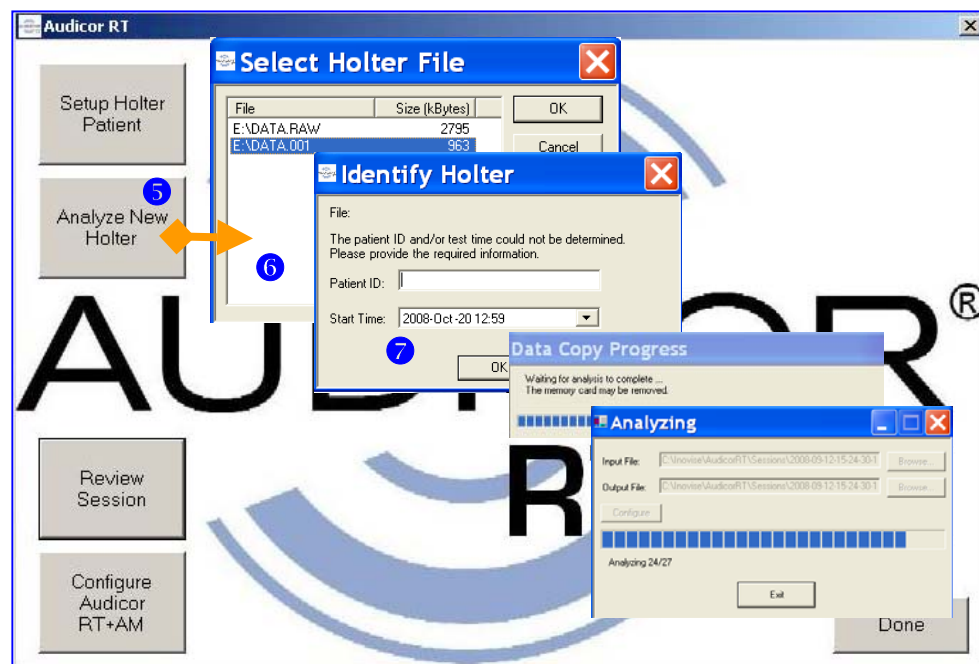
Audicor RT

Setup Holter Patient

5

Analyze New Holter

Select Holter File

| File | Size (kBytes) |
|---|---|
| E:\DATA.RAW | 2795 |
| E:\DATA.001 | 963 |

OK

Cancel

6

Identify Holter

File:

The patient ID and/or test time could not be determined. Please provide the required information.

Patient ID:

Start Time: 2008-Oct-20 12:59

7

OK

AUDICOR®

Data Copy Progress

Waiting for analysis to complete ...
The memory card may be removed.

Analyzing

Input File: C:\Inovise\AudicorRT\Sessions\2008-09-12-15-24-30-1 Browse...

Output File: C:\Inovise\AudicorRT\Sessions\2008-09-12-15-24-30-1 Browse...

Configure

Analyzing 24/27

Exit

Review Session

RT

Configure Audicor RT+AM

Done